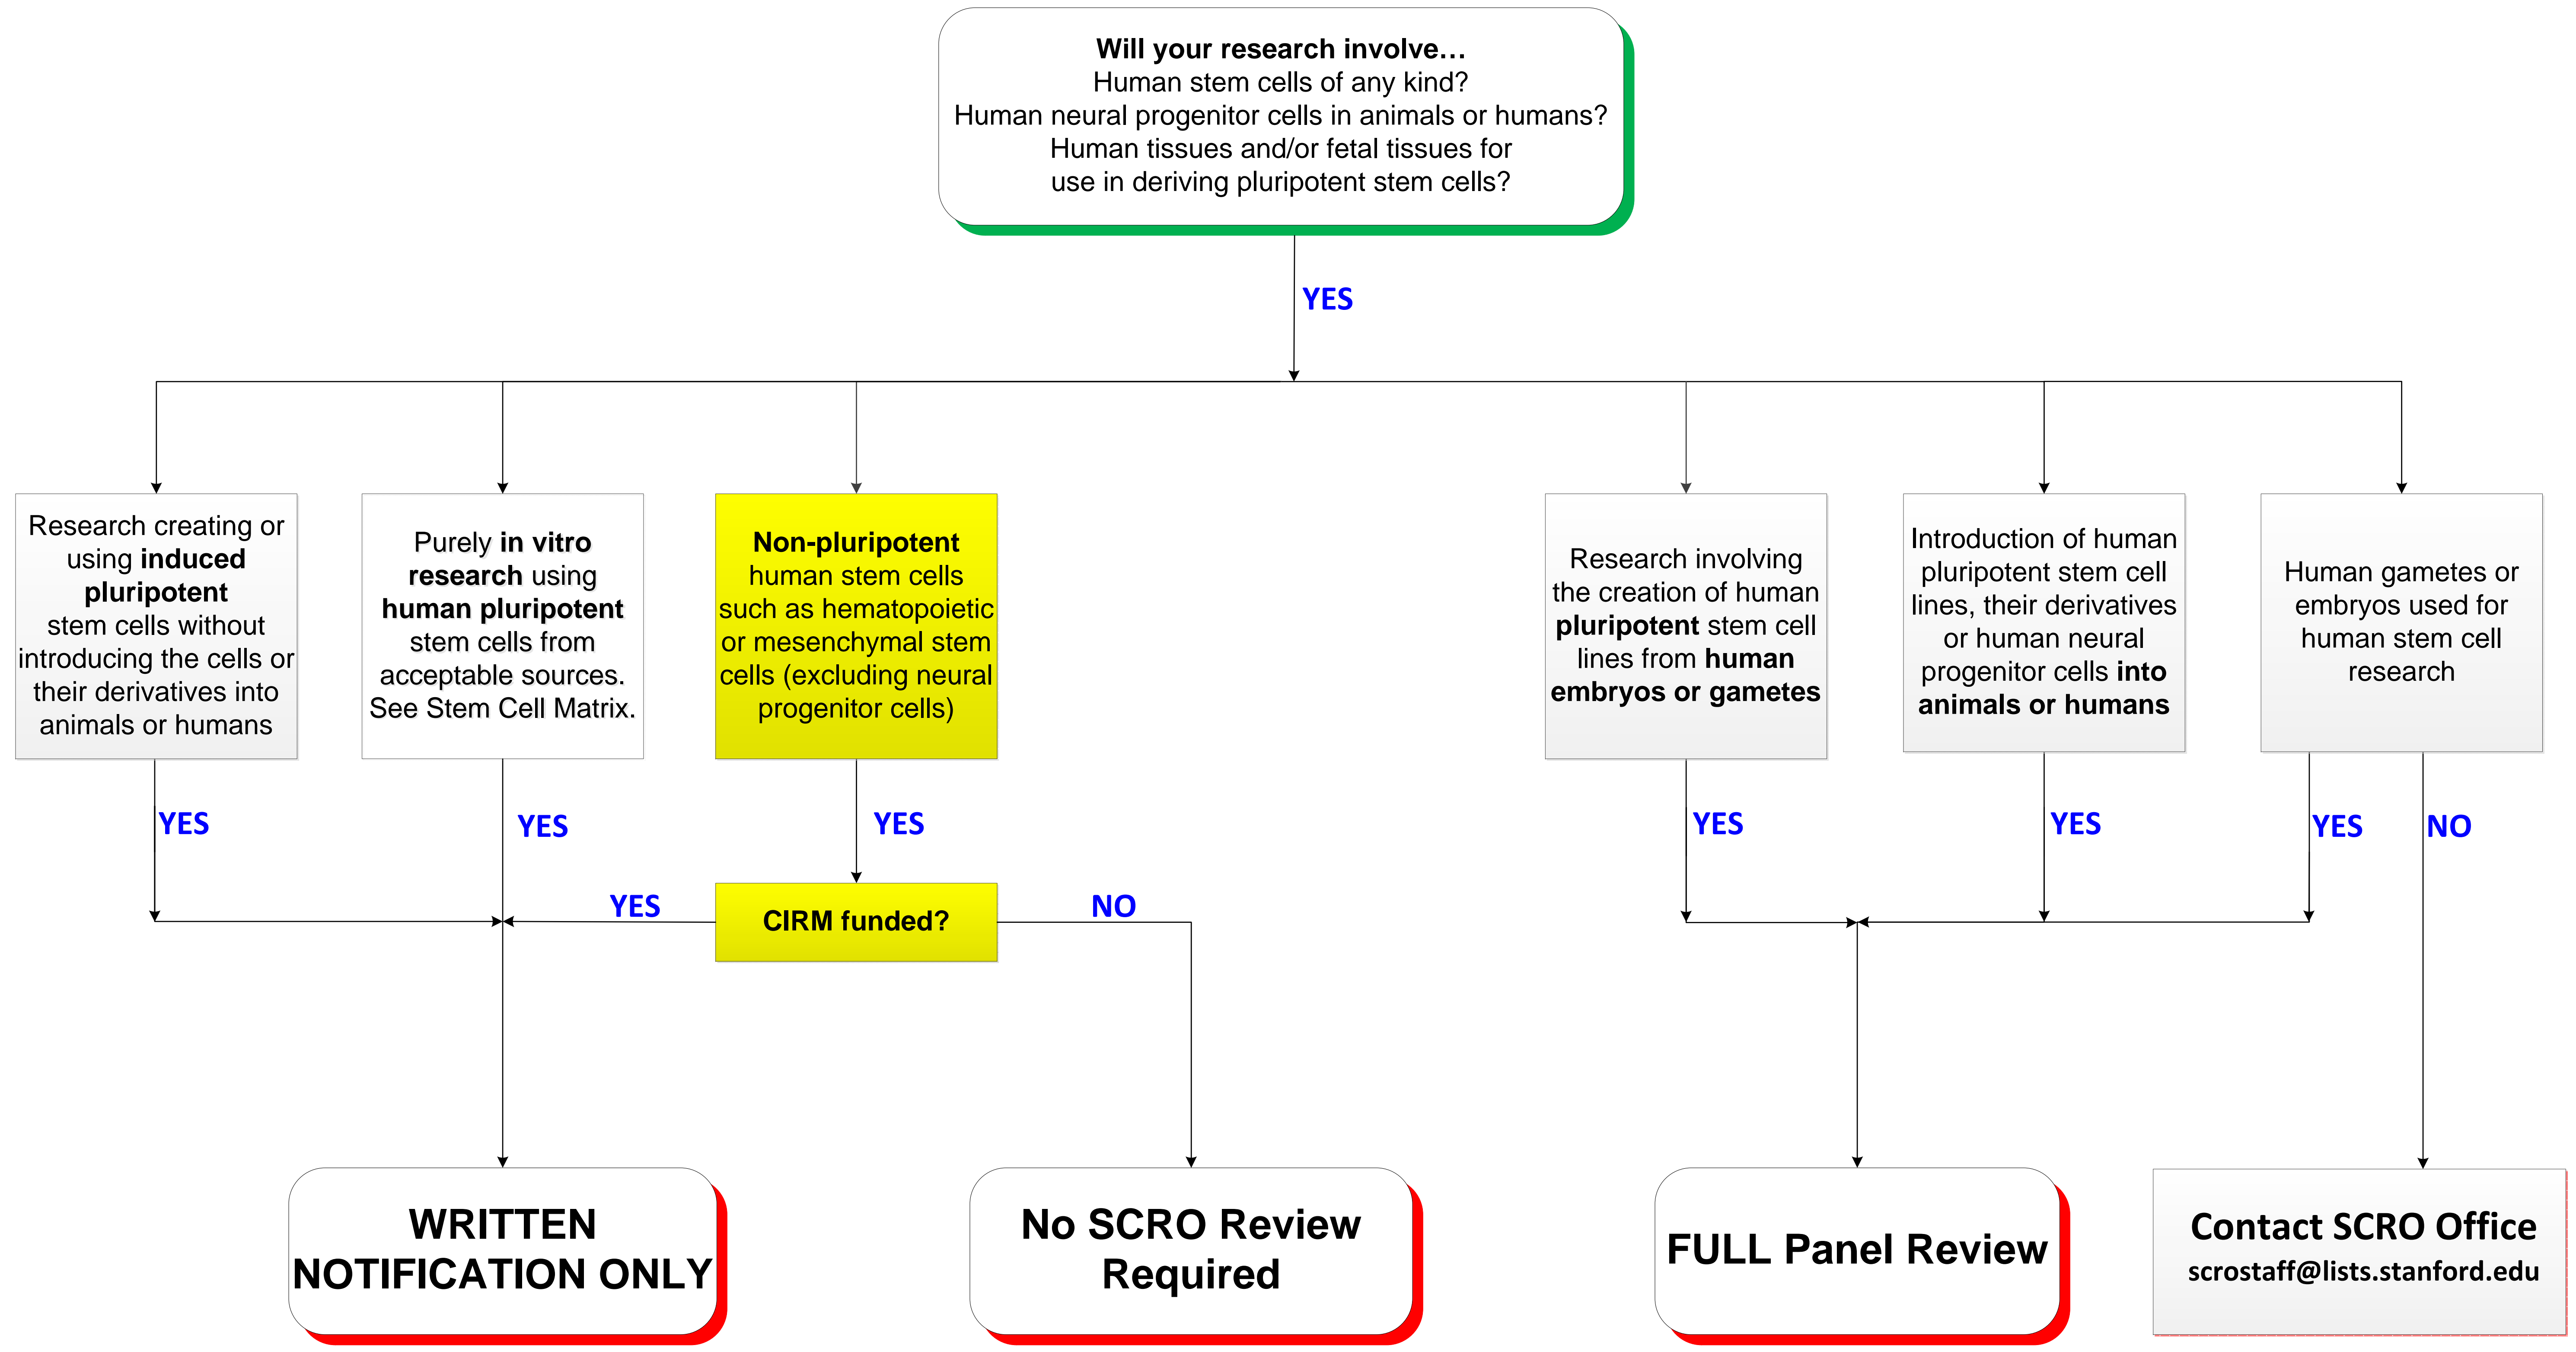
Will your research involve…
Human stem cells of any kind?
Human neural progenitor cells in animals or humans?
Human tissues and/or fetal tissues for use in deriving pluripotent stem cells?

YES

Research creating or using induced pluripotent stem cells without introducing the cells or their derivatives into animals or humans

Purely in vitro research using human pluripotent stem cells from acceptable sources. See Stem Cell Matrix.

Non-pluripotent human stem cells such as hematopoietic or mesenchymal stem cells (excluding neural progenitor cells)

Research involving the creation of human pluripotent stem cell lines from human embryos or gametes

Introduction of human pluripotent stem cell lines, their derivatives or human neural progenitor cells into animals or humans

Human gametes or embryos used for human stem cell research

YES

YES

YES

YES

YES

YES

NO

YES

CIRM funded?

NO

WRITTEN NOTIFICATION ONLY

No SCRO Review Required

FULL Panel Review

Contact SCRO Office
scrostaff@lists.stanford.edu